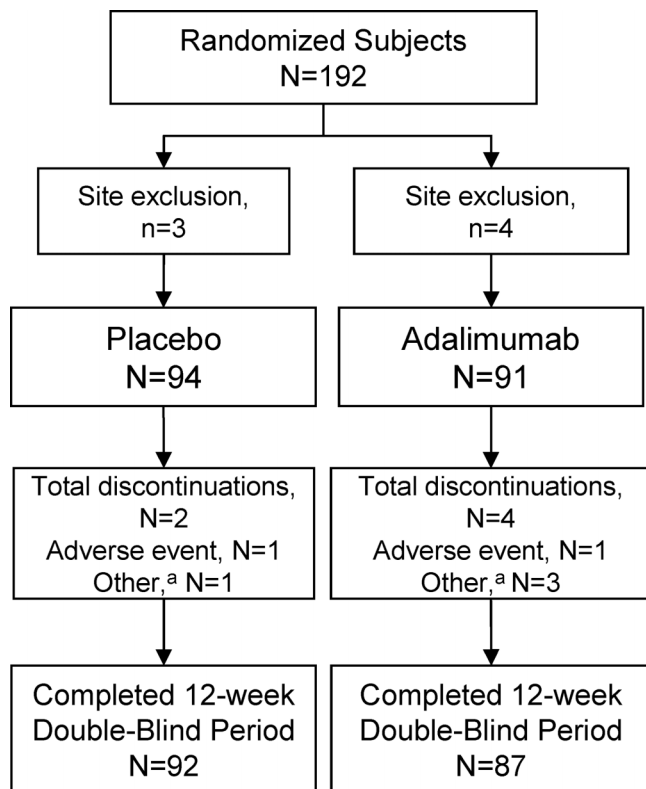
Randomized Subjects
N=192

Site exclusion,
n=3

Site exclusion,
n=4

Placebo
N=94

Adalimumab
N=91

Total discontinuations,
N=2
Adverse event, N=1
Other,$^{a}$ N=1

Total discontinuations,
N=4
Adverse event, N=1
Other,$^{a}$ N=3

Completed 12-week
Double-Blind Period
N=92

Completed 12-week
Double-Blind Period
N=87